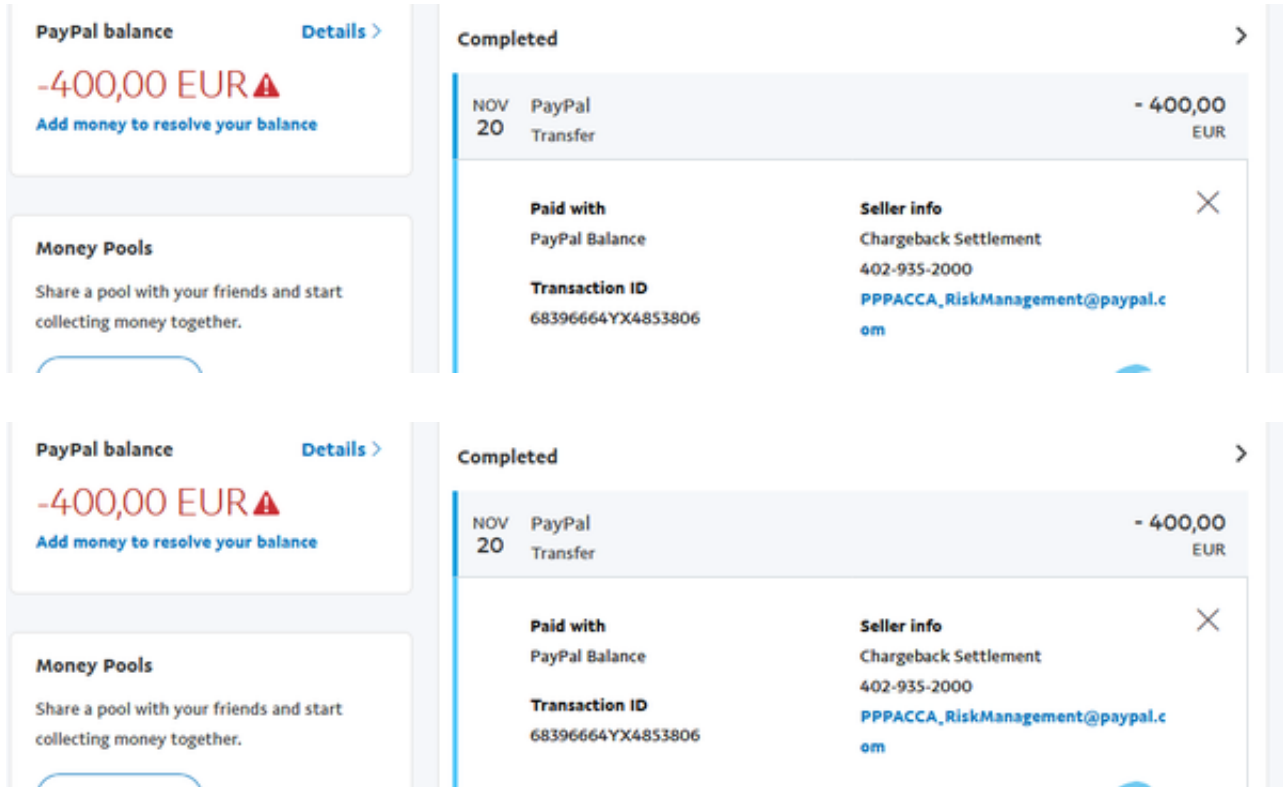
PayPal balance

Details >

-400,00 EUR

Add money to resolve your balance

Money Pools

Share a pool with your friends and start collecting money together.

Completed

NOV 20

PayPal

Transfer

- 400,00 EUR

Paid with

PayPal Balance

Transaction ID

68396664YX4853806

Seller info

Chargeback Settlement

402-935-2000

PPPACCA_RiskManagement@paypal.com

PayPal balance

Details >

-400,00 EUR

Add money to resolve your balance

Money Pools

Share a pool with your friends and start collecting money together.

Completed

NOV 20

PayPal

Transfer

- 400,00 EUR

Paid with

PayPal Balance

Transaction ID

68396664YX4853806

Seller info

Chargeback Settlement

402-935-2000

PPPACCA_RiskManagement@paypal.com